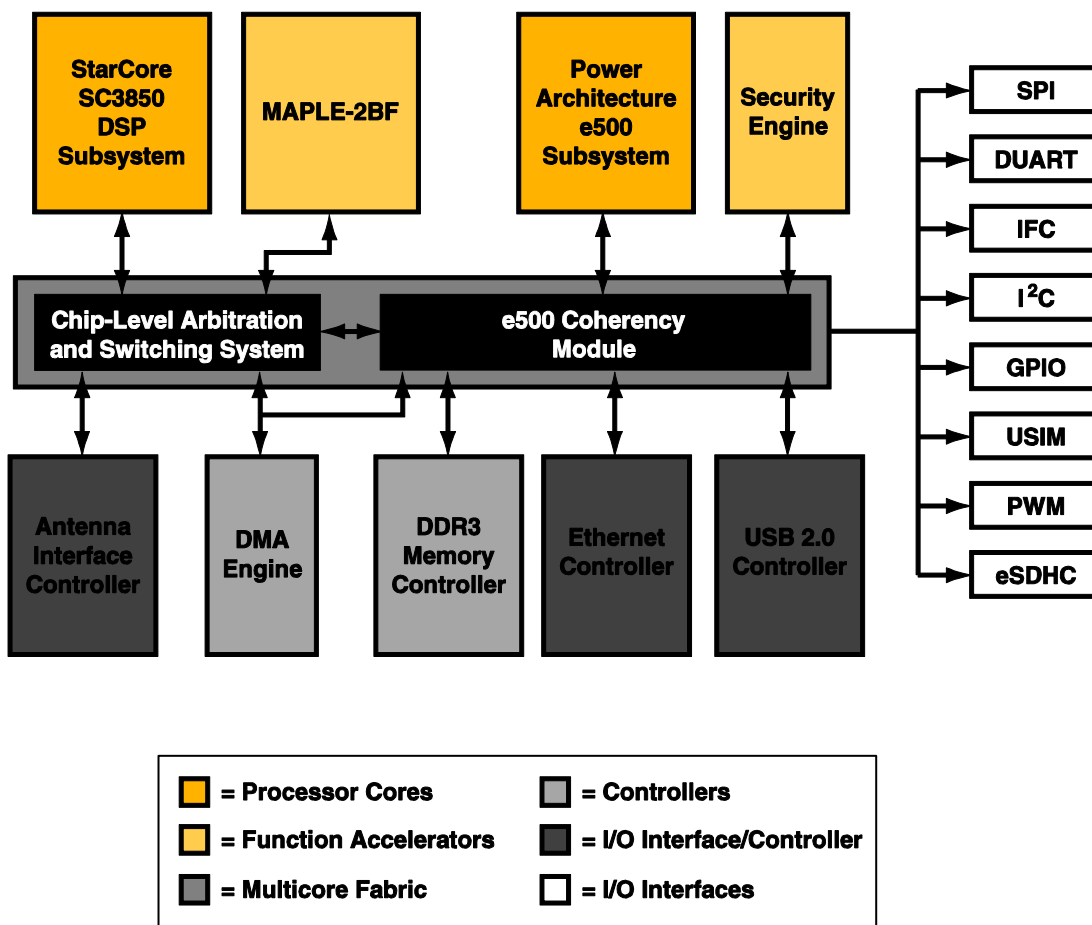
StarCore SC3850 DSP Subsystem

MAPLE-2BF

Power Architecture e500 Subsystem

Security Engine

SPI

DUART

IFC

$I^2C$

GPIO

USIM

PWM

eSDHC

Chip-Level Arbitration and Switching System

e500 Coherency Module

Antenna Interface Controller

DMA Engine

DDR3 Memory Controller

Ethernet Controller

USB 2.0 Controller

= Processor Cores

= Function Accelerators

= Multicore Fabric

= Controllers

= I/O Interface/Controller

= I/O Interfaces